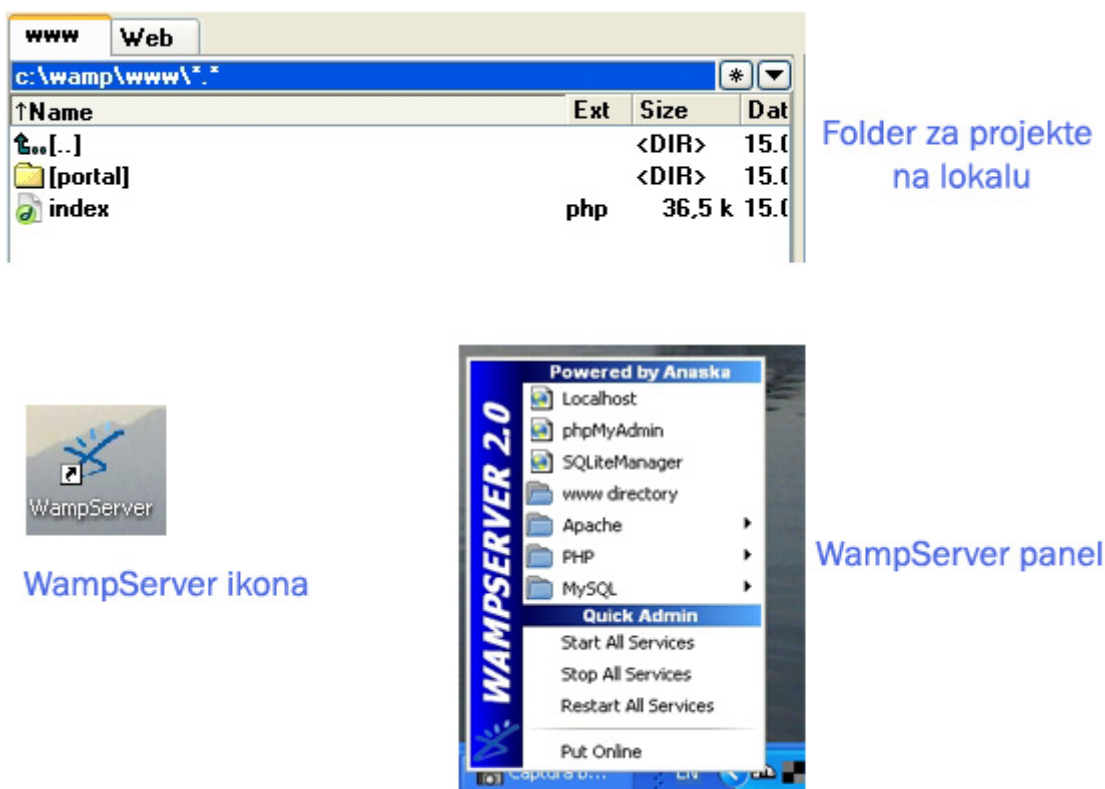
www Web

c:\wamp\www\*.*

| ↑Name | Ext | Size | Dat |
|---|---|---|---|
| [..] | | <DIR> | 15.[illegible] |
| [portal] | | <DIR> | 15.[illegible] |
| index | php | 36,5 k | 15.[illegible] |

Folder za projekte na lokalu

WampServer

WampServer ikona

WAMPSERVER 2.0

Powered by Anaska
Localhost
phpMyAdmin
SQLiteManager
www directory
Apache
PHP
MySQL
Quick Admin
Start All Services
Stop All Services
Restart All Services
Put Online

Captura b... EN

WampServer panel